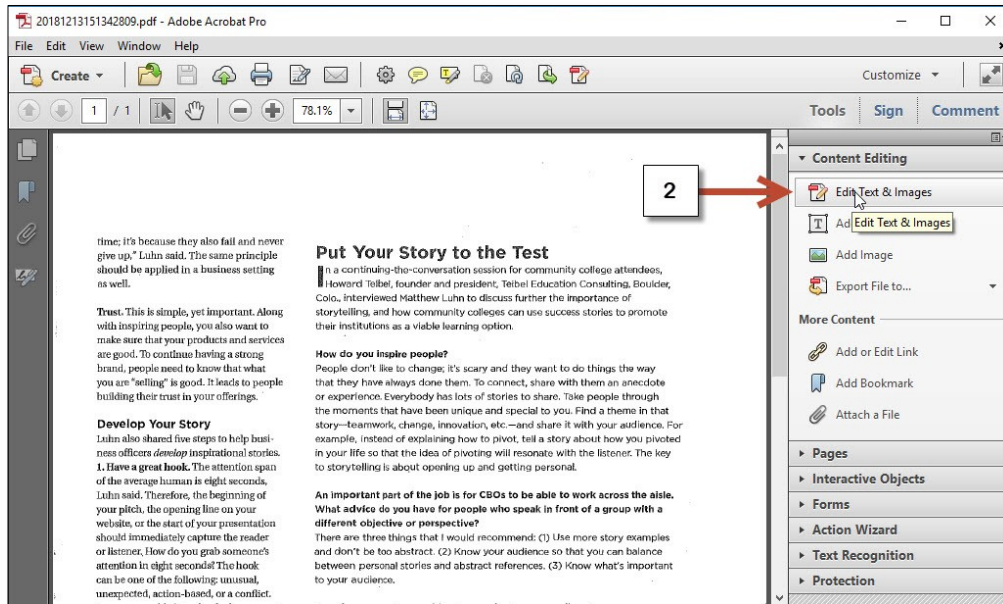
20181213151342809.pdf - Adobe Acrobat Pro

File Edit View Window Help

Create

1 / 1

78.1%

Customize

Tools Sign Comment

time; it's because they also fail and never give up," Luhn said. The same principle should be applied in a business setting as well.

Trust. This is simple, yet important. Along with inspiring people, you also want to make sure that your products and services are good. To continue having a strong brand, people need to know that what you are "selling" is good. It leads to people building their trust in your offerings.

Develop Your Story
Luhn also shared five steps to help business officers develop inspirational stories.
1. Have a great hook. The attention span of the average human is eight seconds, Luhn said. Therefore, the beginning of your pitch, the opening line on your website, or the start of your presentation should immediately capture the reader or listener. How do you grab someone's attention in eight seconds? The hook can be one of the following: unusual, unexpected, action-based, or a conflict.

Put Your Story to the Test
In a continuing-the-conversation session for community college attendees, Howard Teibel, founder and president, Teibel Education Consulting, Boulder, Colo., interviewed Matthew Luhn to discuss further the importance of storytelling, and how community colleges can use success stories to promote their institutions as a viable learning option.

How do you inspire people?
People don't like to change; it's scary and they want to do things the way that they have always done them. To connect, share with them an anecdote or experience. Everybody has lots of stories to share. Take people through the moments that have been unique and special to you. Find a theme in that story—teamwork, change, innovation, etc.—and share it with your audience. For example, instead of explaining how to pivot, tell a story about how you pivoted in your life so that the idea of pivoting will resonate with the listener. The key to storytelling is about opening up and getting personal.

An important part of the job is for CBOs to be able to work across the aisle. What advice do you have for people who speak in front of a group with a different objective or perspective?
There are three things that I would recommend: (1) Use more story examples and don't be too abstract. (2) Know your audience so that you can balance between personal stories and abstract references. (3) Know what's important to your audience.

2

Content Editing
Edit Text & Images
Ad Edit Text & Images
Add Image
Export File to...
More Content
Add or Edit Link
Add Bookmark
Attach a File
Pages
Interactive Objects
Forms
Action Wizard
Text Recognition
Protection